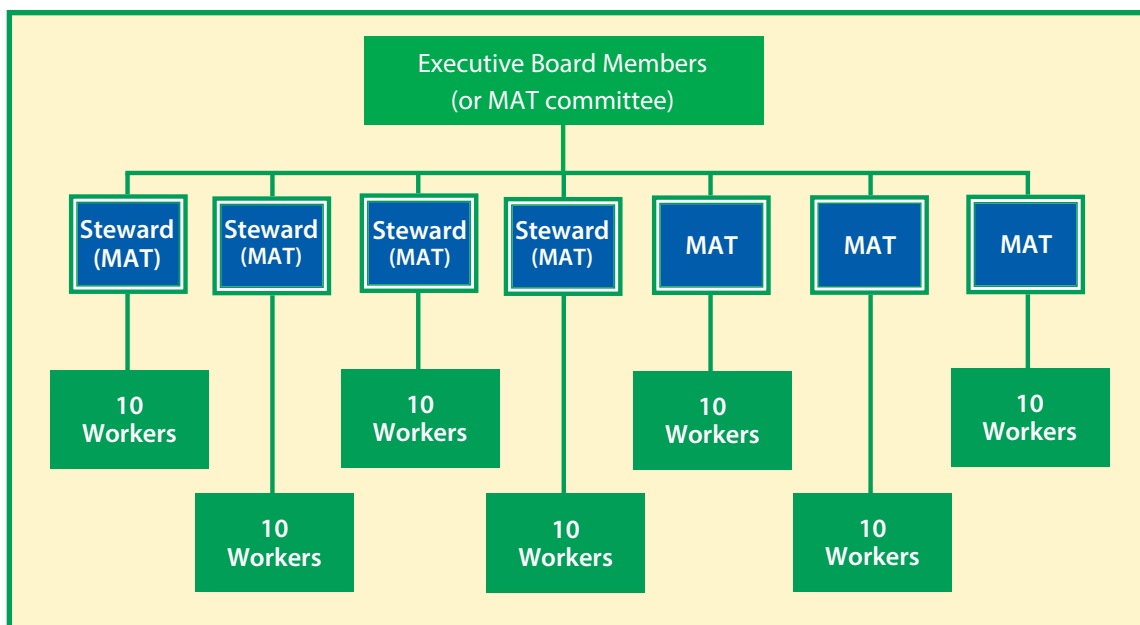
Executive Board Members
(or MAT committee)

Steward (MAT)

Steward (MAT)

Steward (MAT)

Steward (MAT)

MAT

MAT

MAT

10 Workers

10 Workers

10 Workers

10 Workers

10 Workers

10 Workers

10 Workers